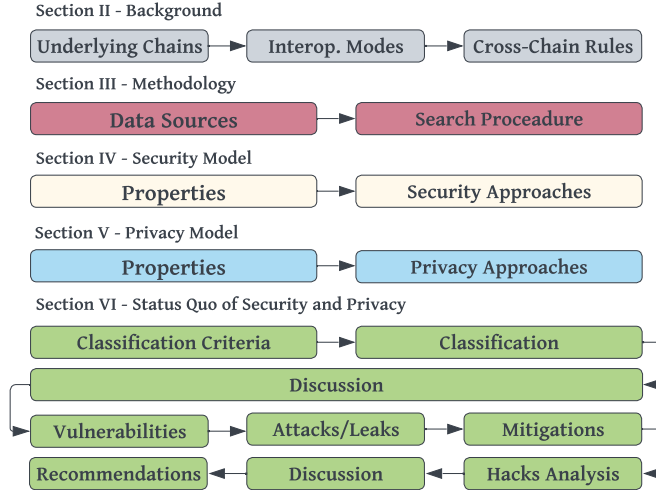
Section II - Background

Underlying Chains

Interop. Modes

Cross-Chain Rules

Section III - Methodology

Data Sources

Search Proceadure

Section IV - Security Model

Properties

Security Approaches

Section V - Privacy Model

Properties

Privacy Approaches

Section VI - Status Quo of Security and Privacy

Classification Criteria

Classification

Discussion

Vulnerabilities

Attacks/Leaks

Mitigations

Recommendations

Discussion

Hacks Analysis